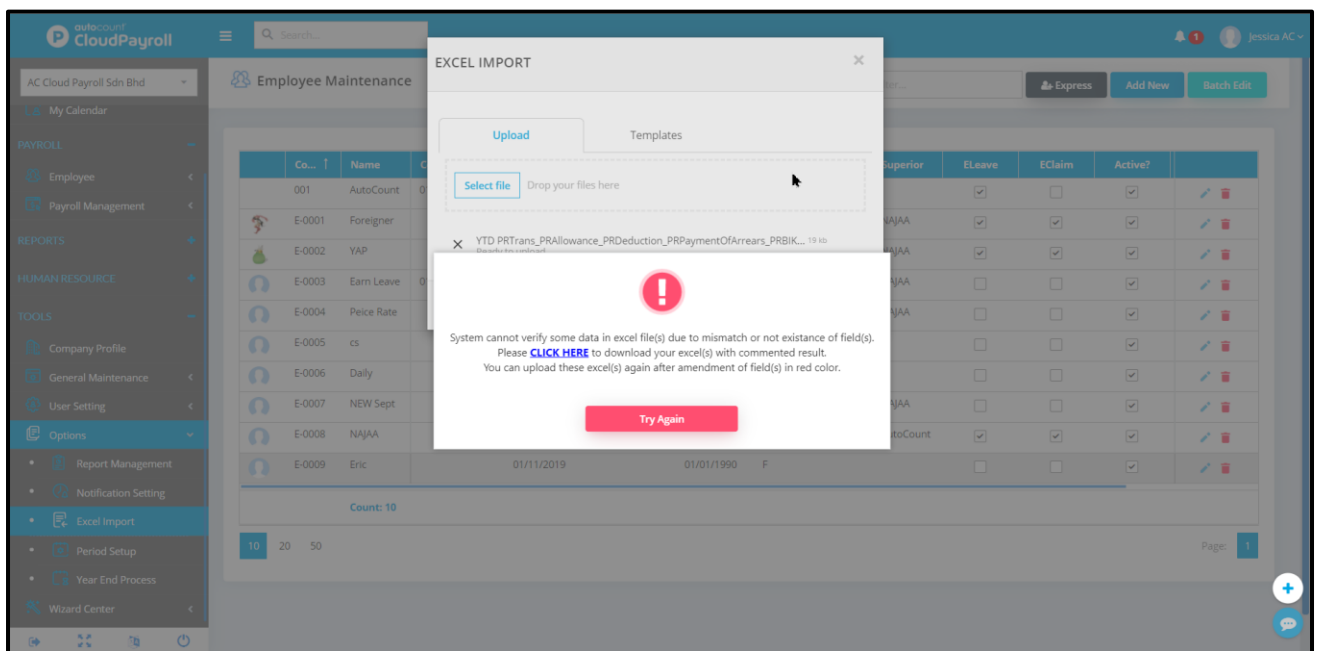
autocount CloudPayroll

Search...

1 Jessica AC

AC Cloud Payroll Sdn Bhd

My Calendar

PAYROLL

Employee

Payroll Management

REPORTS

HUMAN RESOURCE

TOOLS

Company Profile

General Maintenance

User Setting

Options

Report Management

Notification Setting

Excel Import

Period Setup

Year End Process

Wizard Center

Employee Maintenance

Express Add New Batch Edit

| Co... | Name | | | Superior | ELeave | EClaim | Active? |
|---|---|---|---|---|---|---|---|
| 001 | AutoCount | | | | | | |
| E-0001 | Foreigner | | | NAJAA | | | |
| E-0002 | YAP | | | NAJAA | | | |
| E-0003 | Earn Leave | | | NAJAA | | | |
| E-0004 | Peice Rate | | | NAJAA | | | |
| E-0005 | cs | | | | | | |
| E-0006 | Daily | | | | | | |
| E-0007 | NEW Sept | | | NAJAA | | | |
| E-0008 | NAJAA | | | AutoCount | | | |
| E-0009 | Eric | 01/11/2019 | 01/01/1990 F | | | | |

Count: 10

10 20 50

Page: 1

EXCEL IMPORT

Upload Templates

Select file Drop your files here

YTD PRTrans_PRAllowance_PRDeduction_PRPaymentOfArrears_PRBIK... 19 kb

Ready to upload

System cannot verify some data in excel file(s) due to mismatch or not existance of field(s).
Please CLICK HERE to download your excel(s) with commented result.
You can upload these excel(s) again after amendment of field(s) in red color.

Try Again